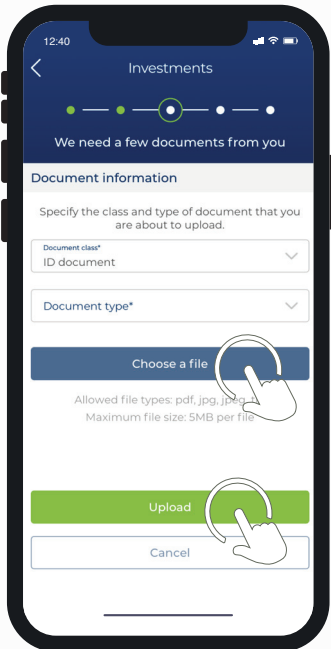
12:40

Investments

We need a few documents from you

Document information

Specify the class and type of document that you are about to upload.

Document class*
ID document

Document type*

Choose a file

Allowed file types: pdf, jpg, jpeg
Maximum file size: 5MB per file

Upload

Cancel